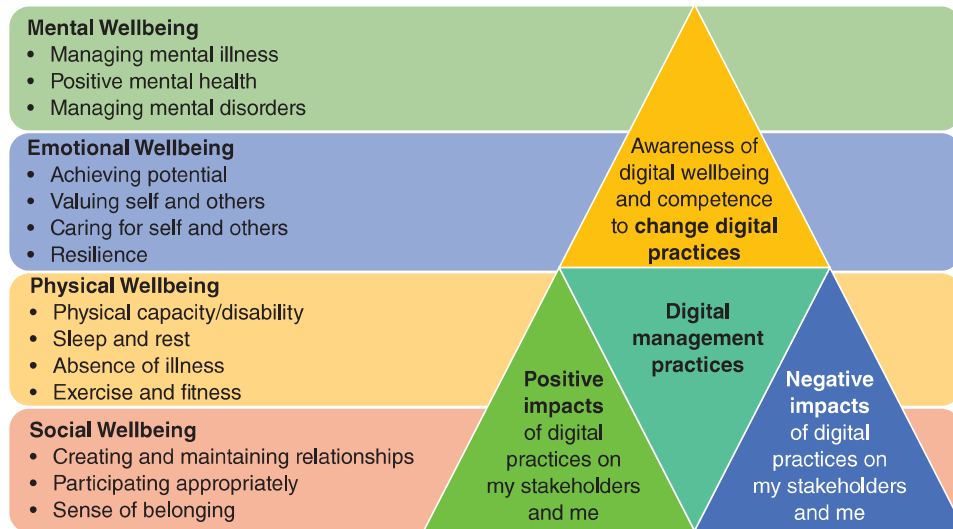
**Mental Wellbeing**
- Managing mental illness
- Positive mental health
- Managing mental disorders

**Emotional Wellbeing**
- Achieving potential
- Valuing self and others
- Caring for self and others
- Resilience

**Physical Wellbeing**
- Physical capacity/disability
- Sleep and rest
- Absence of illness
- Exercise and fitness

**Social Wellbeing**
- Creating and maintaining relationships
- Participating appropriately
- Sense of belonging

Awareness of digital wellbeing and competence to **change digital practices**

**Digital management practices**

**Positive impacts** of digital practices on my stakeholders and me

**Negative impacts** of digital practices on my stakeholders and me